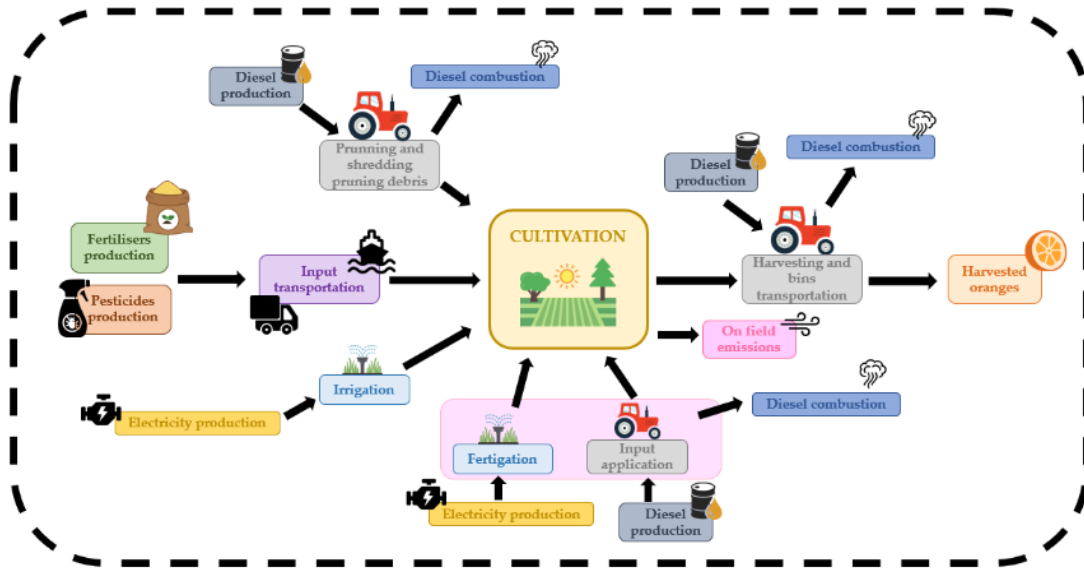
Diesel production

Diesel combustion

Prunning and shredding pruning debris

Diesel production

Diesel combustion

Fertilisers production

Pesticides production

Input transportation

CULTIVATION

Harvesting and bins transportation

Harvested oranges

On field emissions

Irrigation

Electricity production

Diesel combustion

Fertigation

Input application

Electricity production

Diesel production